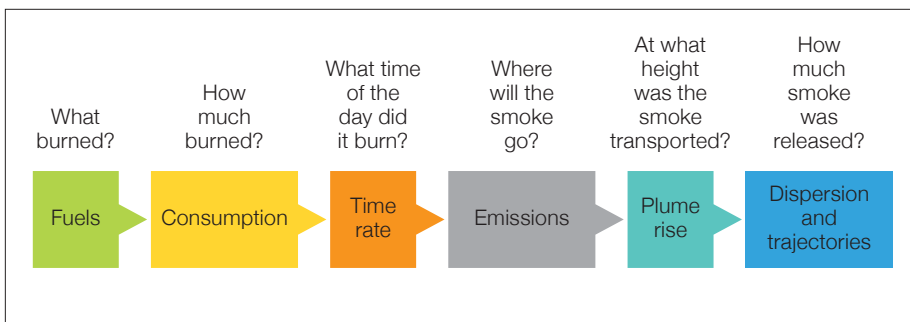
What burned?

How much burned?

What time of the day did it burn?

Where will the smoke go?

At what height was the smoke transported?

How much smoke was released?

Fuels

Consumption

Time rate

Emissions

Plume rise

Dispersion and trajectories